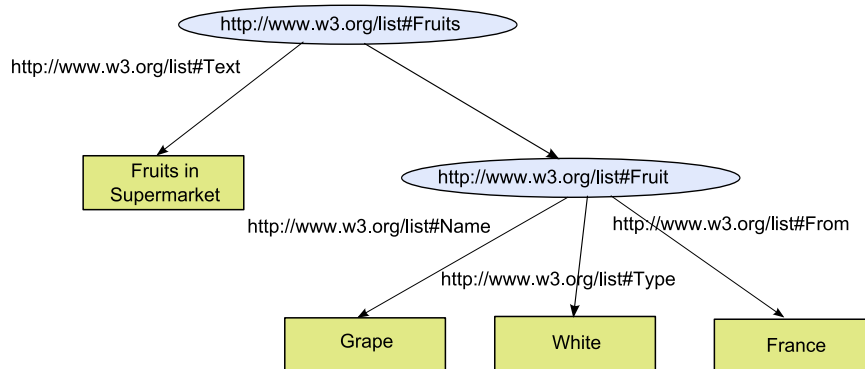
http://www.w3.org/list#Fruits

http://www.w3.org/list#Text

Fruits in Supermarket

http://www.w3.org/list#Fruit

http://www.w3.org/list#Name

http://www.w3.org/list#From

http://www.w3.org/list#Type

Grape

White

France